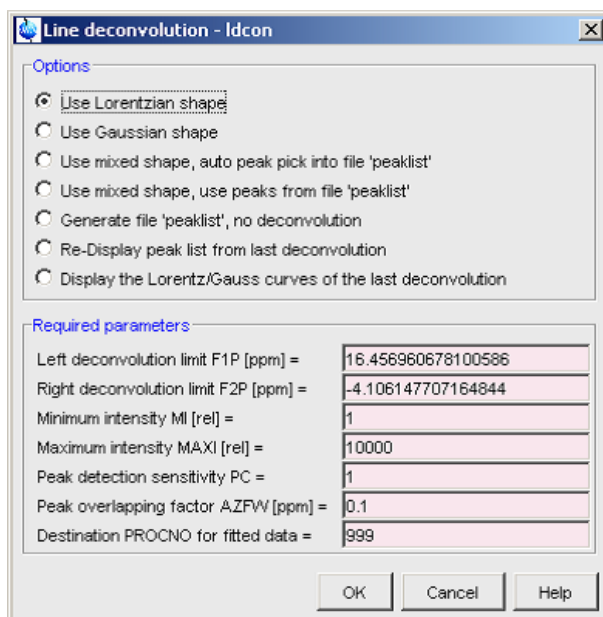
Line deconvolution - ldcon

Options

Use Lorentzian shape

Use Gaussian shape

Use mixed shape, auto peak pick into file 'peaklist'

Use mixed shape, use peaks from file 'peaklist'

Generate file 'peaklist', no deconvolution

Re-Display peak list from last deconvolution

Display the Lorentz/Gauss curves of the last deconvolution

Required parameters

Left deconvolution limit F1P [ppm] = 16.456960678100586

Right deconvolution limit F2P [ppm] = -4.106147707164844

Minimum intensity MI [rel] = 1

Maximum intensity MAXI [rel] = 10000

Peak detection sensitivity PC = 1

Peak overlapping factor AZFW [ppm] = 0.1

Destination PROCNO for fitted data = 999

OK Cancel Help